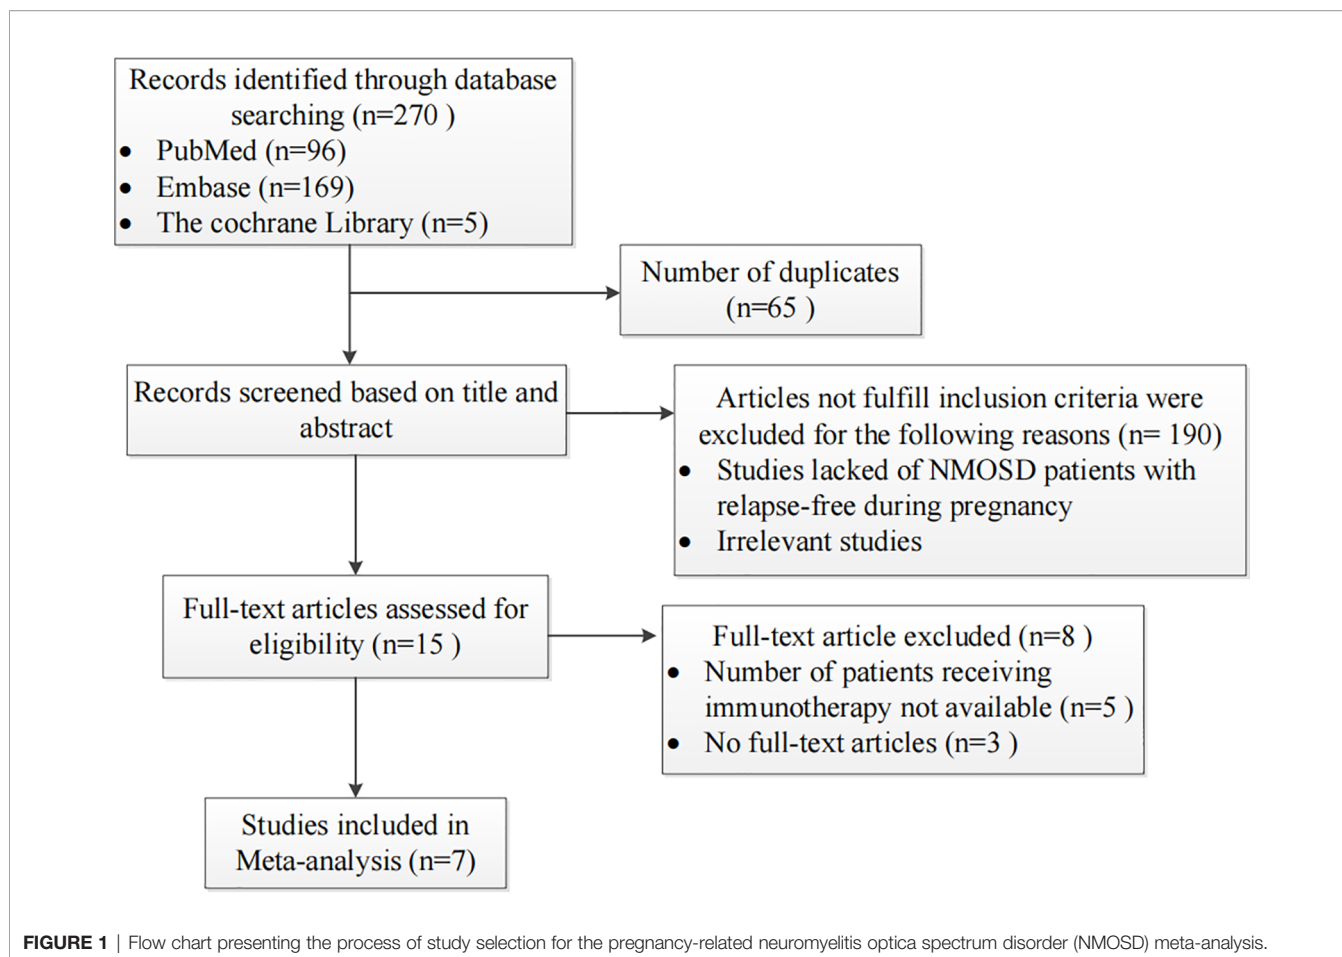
Records identified through database searching (n=270 )
• PubMed (n=96)
• Embase (n=169)
• The cochrane Library (n=5)

Number of duplicates (n=65 )

Records screened based on title and abstract

Articles not fulfill inclusion criteria were excluded for the following reasons (n= 190)
• Studies lacked of NMOSD patients with relapse-free during pregnancy
• Irrelevant studies

Full-text articles assessed for eligibility (n=15 )

Full-text article excluded (n=8 )
• Number of patients receiving immunotherapy not available (n=5 )
• No full-text articles (n=3 )

Studies included in Meta-analysis (n=7)

FIGURE 1 | Flow chart presenting the process of study selection for the pregnancy-related neuromyelitis optica spectrum disorder (NMOSD) meta-analysis.